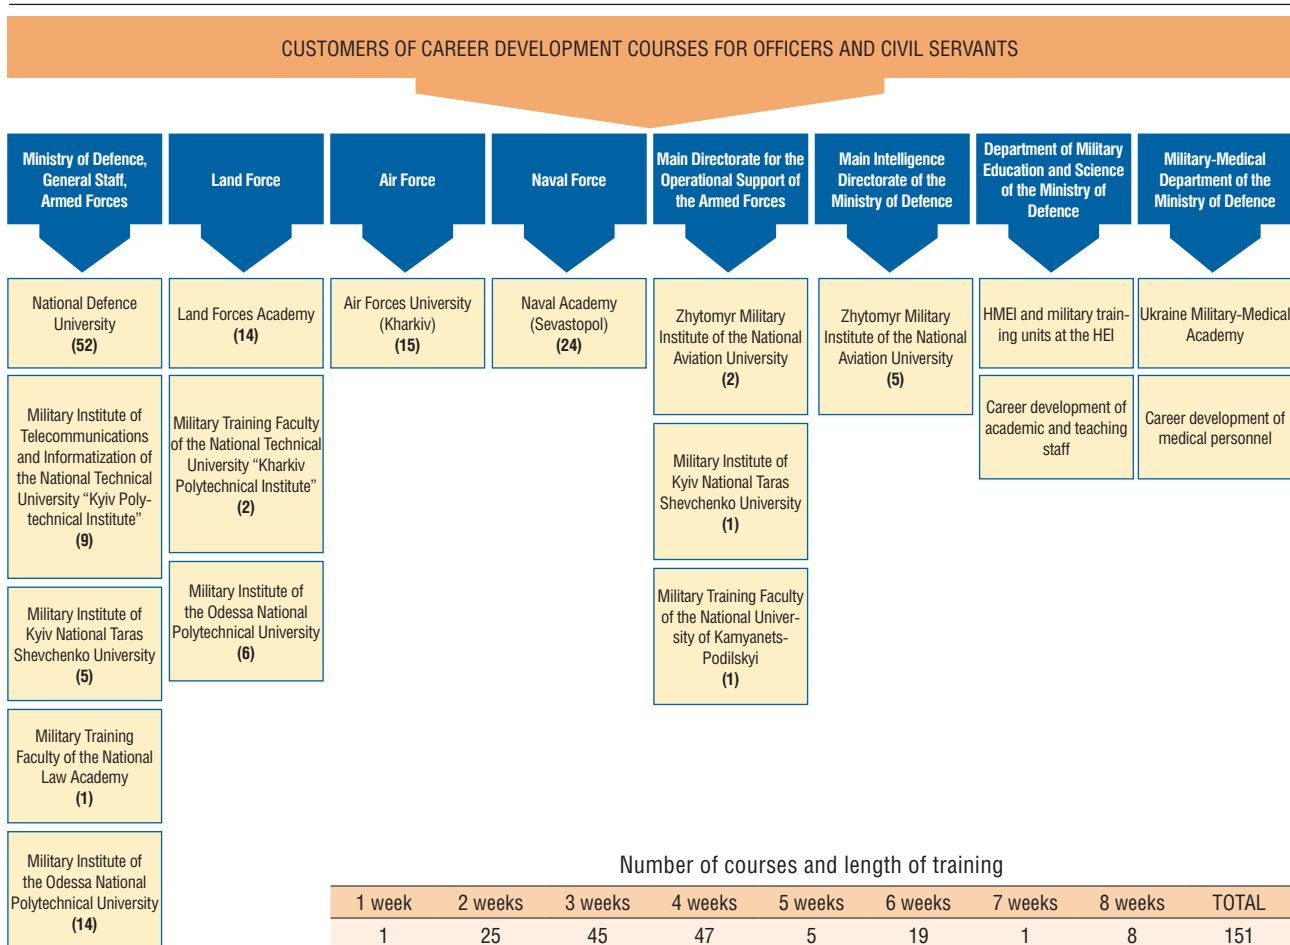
CUSTOMERS OF CAREER DEVELOPMENT COURSES FOR OFFICERS AND CIVIL SERVANTS

Ministry of Defence, General Staff, Armed Forces

National Defence University (52)

Military Institute of Telecommunications and Informatization of the National Technical University "Kyiv Polytechnical Institute" (9)

Military Institute of Kyiv National Taras Shevchenko University (5)

Military Training Faculty of the National Law Academy (1)

Military Institute of the Odessa National Polytechnical University (14)

Land Force

Land Forces Academy (14)

Military Training Faculty of the National Technical University "Kharkiv Polytechnical Institute" (2)

Military Institute of the Odessa National Polytechnical University (6)

Air Force

Air Forces University (Kharkiv) (15)

Naval Force

Naval Academy (Sevastopol) (24)

Main Directorate for the Operational Support of the Armed Forces

Zhytomyr Military Institute of the National Aviation University (2)

Military Institute of Kyiv National Taras Shevchenko University (1)

Military Training Faculty of the National University of Kamyanets-Podilskyi (1)

Main Intelligence Directorate of the Ministry of Defence

Zhytomyr Military Institute of the National Aviation University (5)

Department of Military Education and Science of the Ministry of Defence

HMEI and military training units at the HEI

Career development of academic and teaching staff

Military-Medical Department of the Ministry of Defence

Ukraine Military-Medical Academy

Career development of medical personnel

Number of courses and length of training

| 1 week | 2 weeks | 3 weeks | 4 weeks | 5 weeks | 6 weeks | 7 weeks | 8 weeks | TOTAL |
|---|---|---|---|---|---|---|---|---|
| 1 | 25 | 45 | 47 | 5 | 19 | 1 | 8 | 151 |